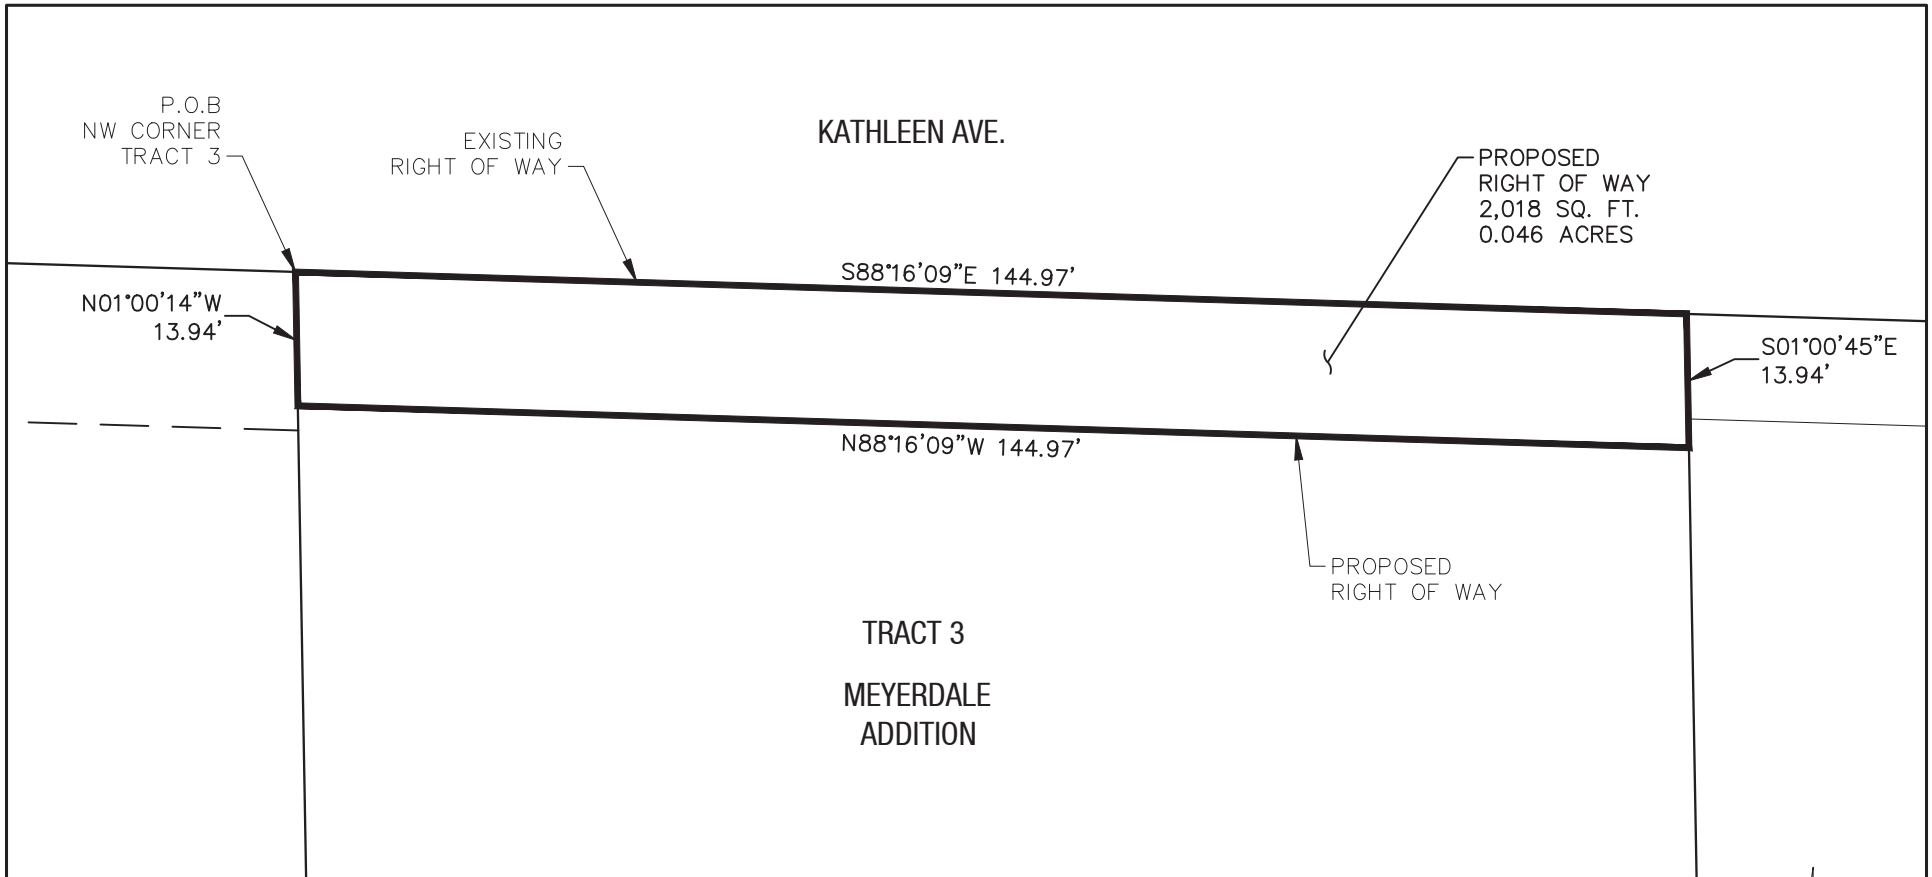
P.O.B
NW CORNER
TRACT 3

EXISTING
RIGHT OF WAY

KATHLEEN AVE.

PROPOSED
RIGHT OF WAY
2,018 SQ. FT.
0.046 ACRES

S88°16'09"E 144.97'

N01°00'14"W
13.94'

S01°00'45"E
13.94'

N88°16'09"W 144.97'

PROPOSED
RIGHT OF WAY

TRACT 3

MEYERDALE
ADDITION